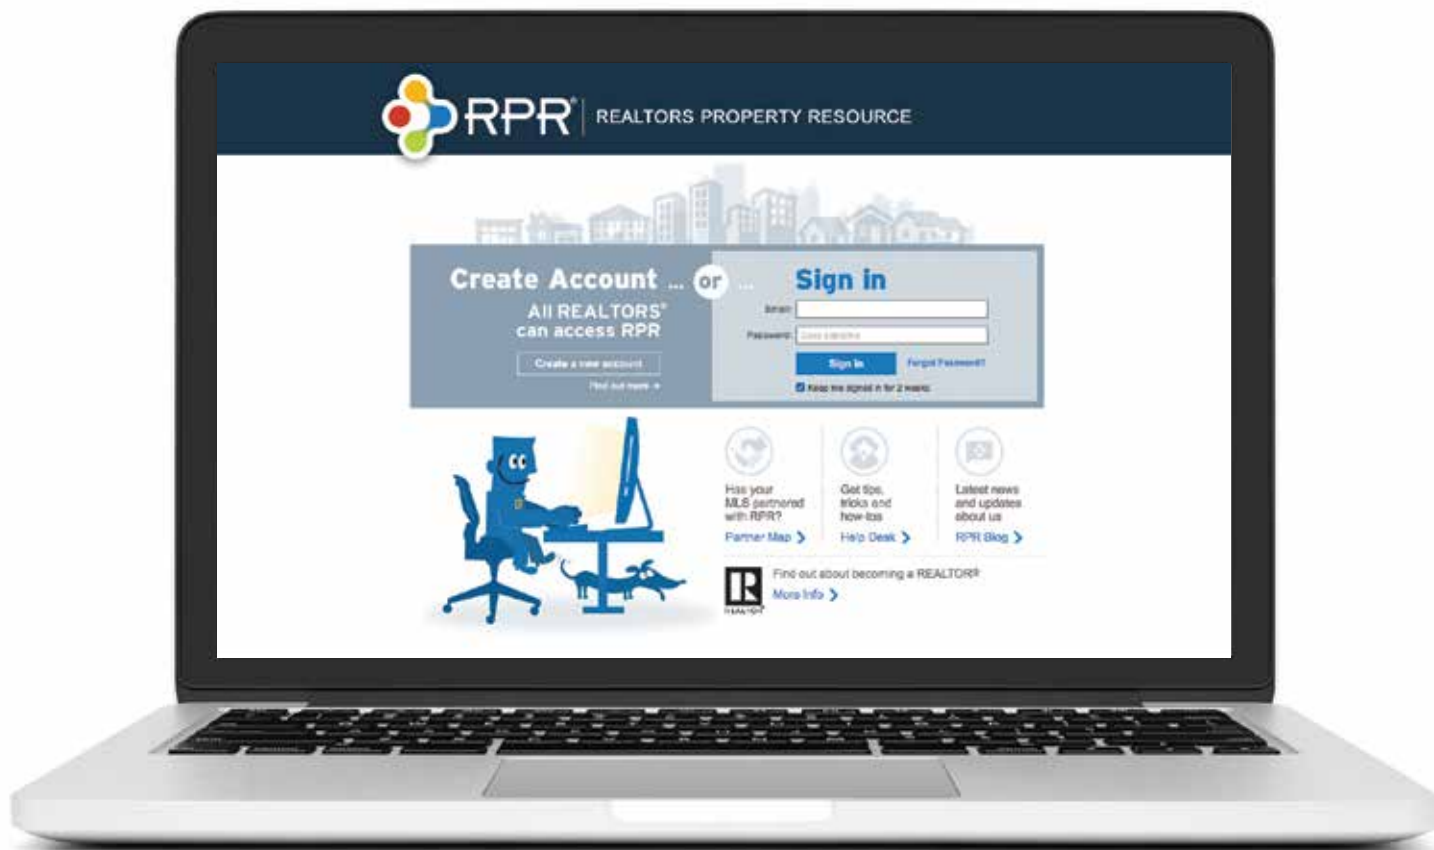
RPR® REALTORS PROPERTY RESOURCE

Create Account ... or ... Sign in

All REALTORS® can access RPR

Create a new account

Find out more »

Email:

Password: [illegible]

Sign in

Forgot Password?

Keep me signed in for 2 weeks

Has your MLS partnered with RPR?

Partner Map >

Get tips, tricks and how-tos

Help Desk >

Latest news and updates about us

RPR Blog >

Find out about becoming a REALTOR®

More Info >

REALTOR®